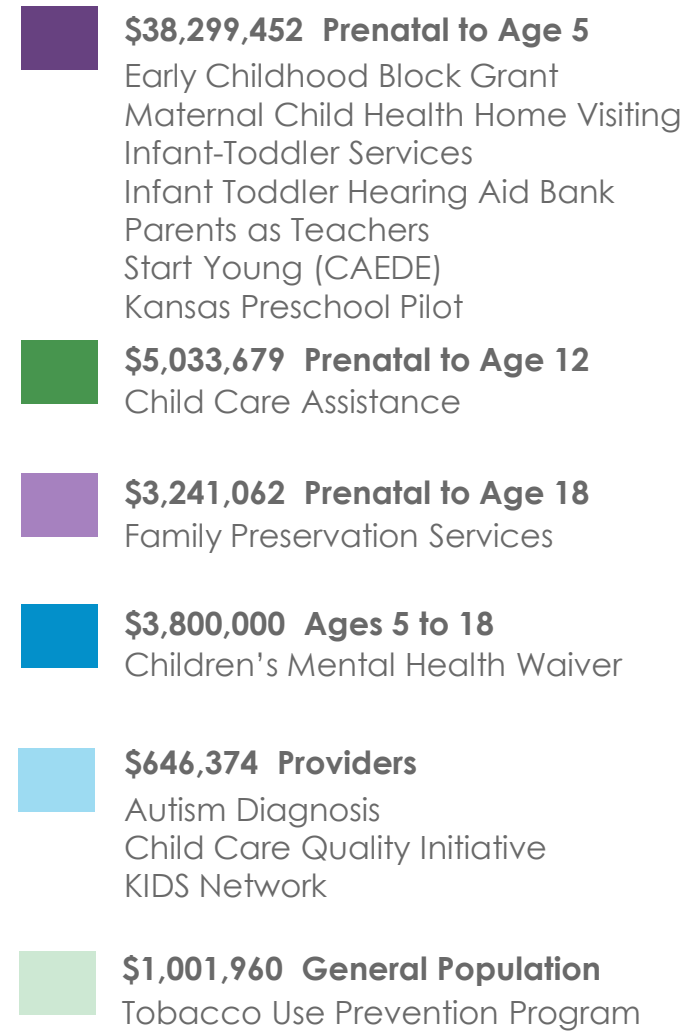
**$38,299,452 Prenatal to Age 5**
Early Childhood Block Grant
Maternal Child Health Home Visiting
Infant-Toddler Services
Infant Toddler Hearing Aid Bank
Parents as Teachers
Start Young (CAEDE)
Kansas Preschool Pilot

**$5,033,679 Prenatal to Age 12**
Child Care Assistance

**$3,241,062 Prenatal to Age 18**
Family Preservation Services

**$3,800,000 Ages 5 to 18**
Children's Mental Health Waiver

**$646,374 Providers**
Autism Diagnosis
Child Care Quality Initiative
KIDS Network

**$1,001,960 General Population**
Tobacco Use Prevention Program